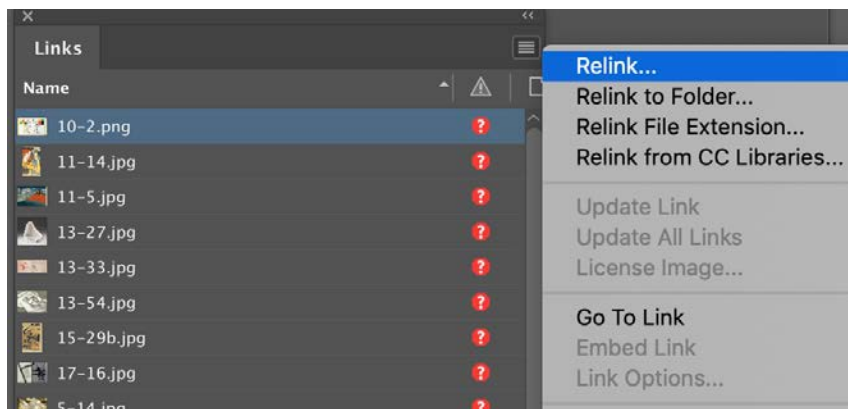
Links

Name

10-2.png

11-14.jpg

11-5.jpg

13-27.jpg

13-33.jpg

13-54.jpg

15-29b.jpg

17-16.jpg

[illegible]

Relink...
Relink to Folder...
Relink File Extension...
Relink from CC Libraries...

Update Link
Update All Links
License Image...

Go To Link
Embed Link
Link Options...